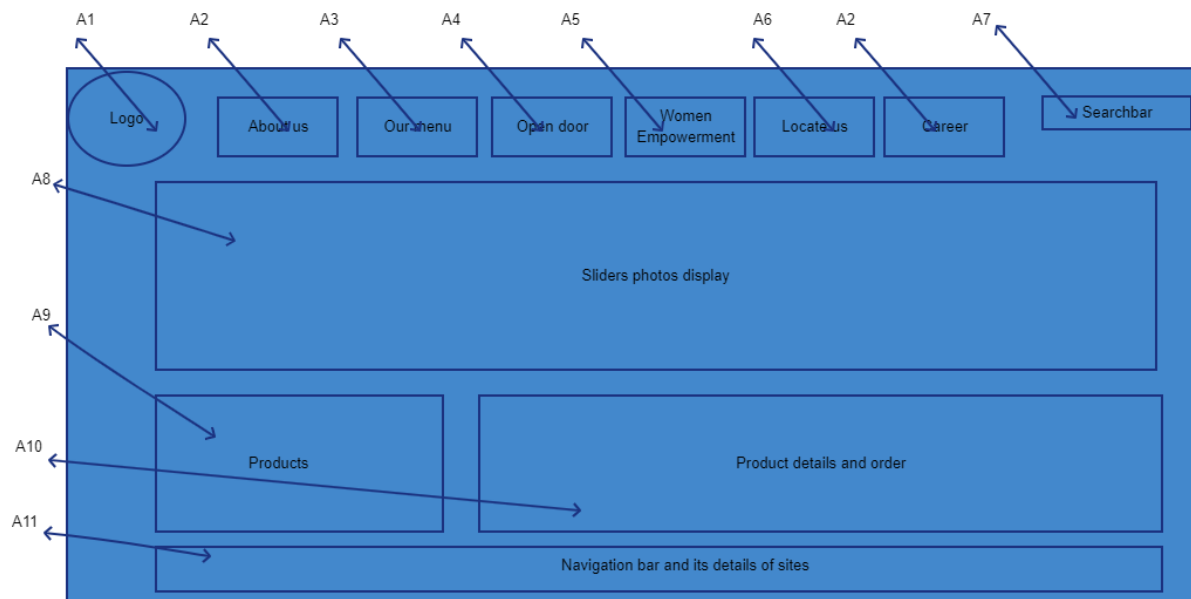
A1 A2 A3 A4 A5 A6 A2 A7

Logo

About us

Our menu

Open door

Women Empowerment

Locate us

Career

Searchbar

A8

Sliders photos display

A9

Products

Product details and order

A10

A11

Navigation bar and its details of sites